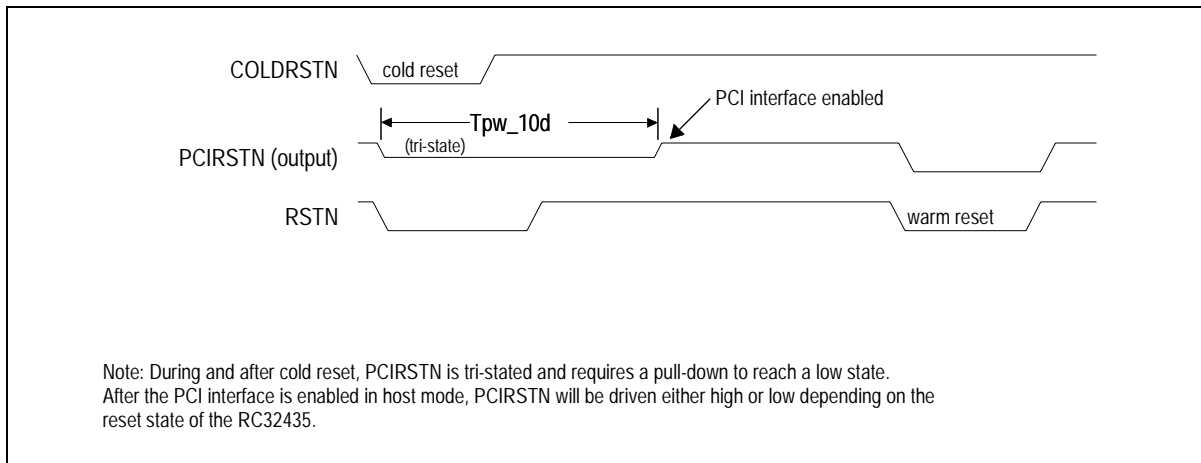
COLDRSTN
cold reset

Tpw_10d
PCI interface enabled

PCIRSTN (output)
(tri-state)

RSTN
warm reset

Note: During and after cold reset, PCIRSTN is tri-stated and requires a pull-down to reach a low state. After the PCI interface is enabled in host mode, PCIRSTN will be driven either high or low depending on the reset state of the RC32435.